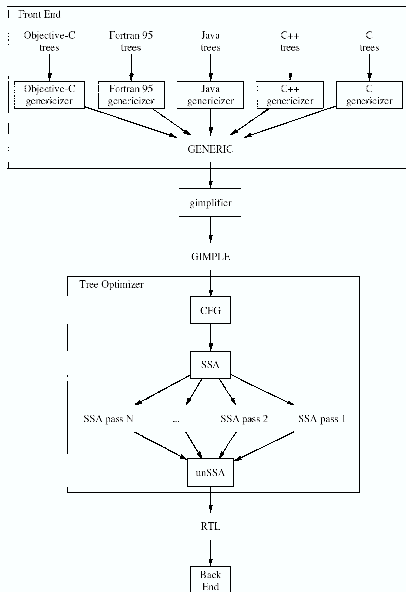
Front End

Objective-C trees

Fortran 95 trees

Java trees

C++ trees

C trees

Objective-C genericizer

Fortran 95 genericizer

Java genericizer

C++ genericizer

C genericizer

GENERIC

gimplifier

GIMPLE

Tree Optimizer

CFG

SSA

SSA pass N

...

SSA pass 2

SSA pass 1

unSSA

RTL

Back End